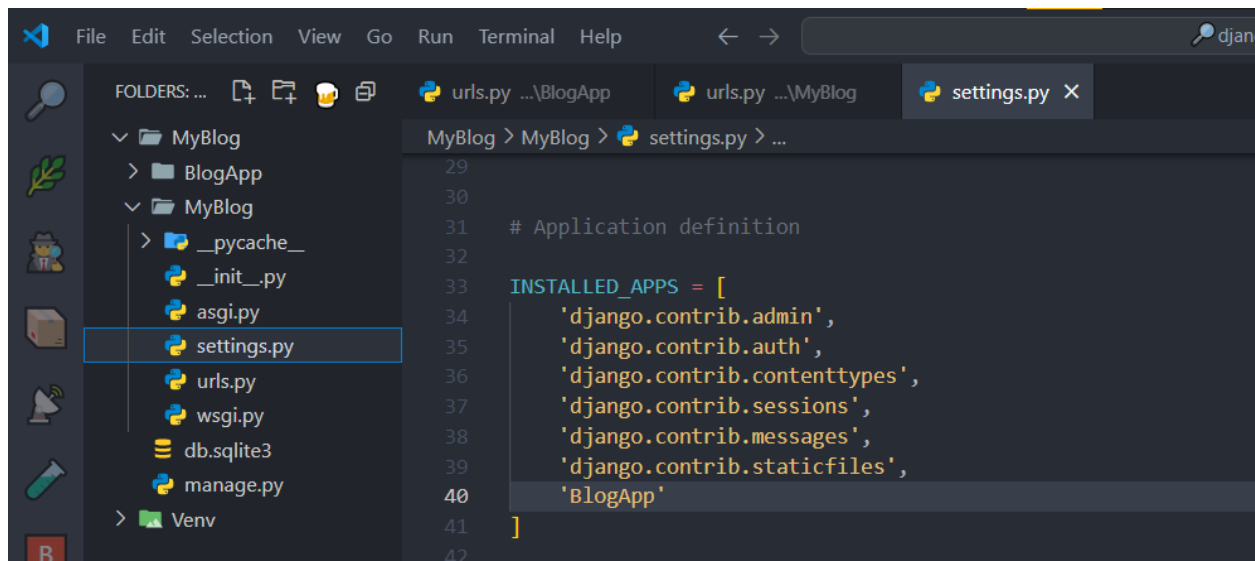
File Edit Selection View Go Run Terminal Help

djang

FOLDERS: ...

urls.py ...\BlogApp
urls.py ...\MyBlog
settings.py ×

MyBlog > MyBlog > settings.py > ...

MyBlog
BlogApp
MyBlog
__pycache__
__init__.py
asgi.py
settings.py
urls.py
wsgi.py
db.sqlite3
manage.py
Venv

29
30
31 # Application definition
32
33 INSTALLED_APPS = [
34     'django.contrib.admin',
35     'django.contrib.auth',
36     'django.contrib.contenttypes',
37     'django.contrib.sessions',
38     'django.contrib.messages',
39     'django.contrib.staticfiles',
40     'BlogApp'
41 ]
42

B